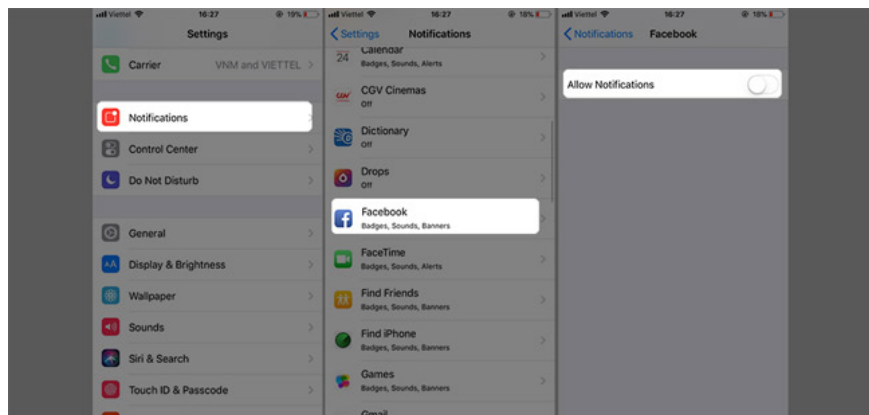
Viettel 16:27 10%

Settings

Carrier VNM and VIETTEL

Notifications

Control Center

Do Not Disturb

General

Display & Brightness

Wallpaper

Sounds

Siri & Search

Touch ID & Passcode

Viettel 16:27 10%

Settings Notifications

24 Calendar
Badges, Sounds, Alerts

CGV CGV Cinemas
Off

Dictionary
Off

Drops
Off

Facebook
Badges, Sounds, Banners

FaceTime
Badges, Sounds, Alerts

Find Friends
Badges, Sounds, Banners

Find iPhone
Badges, Sounds, Banners

Games
Badges, Sounds, Banners

Gmail

Viettel 16:27 10%

Notifications Facebook

Allow Notifications